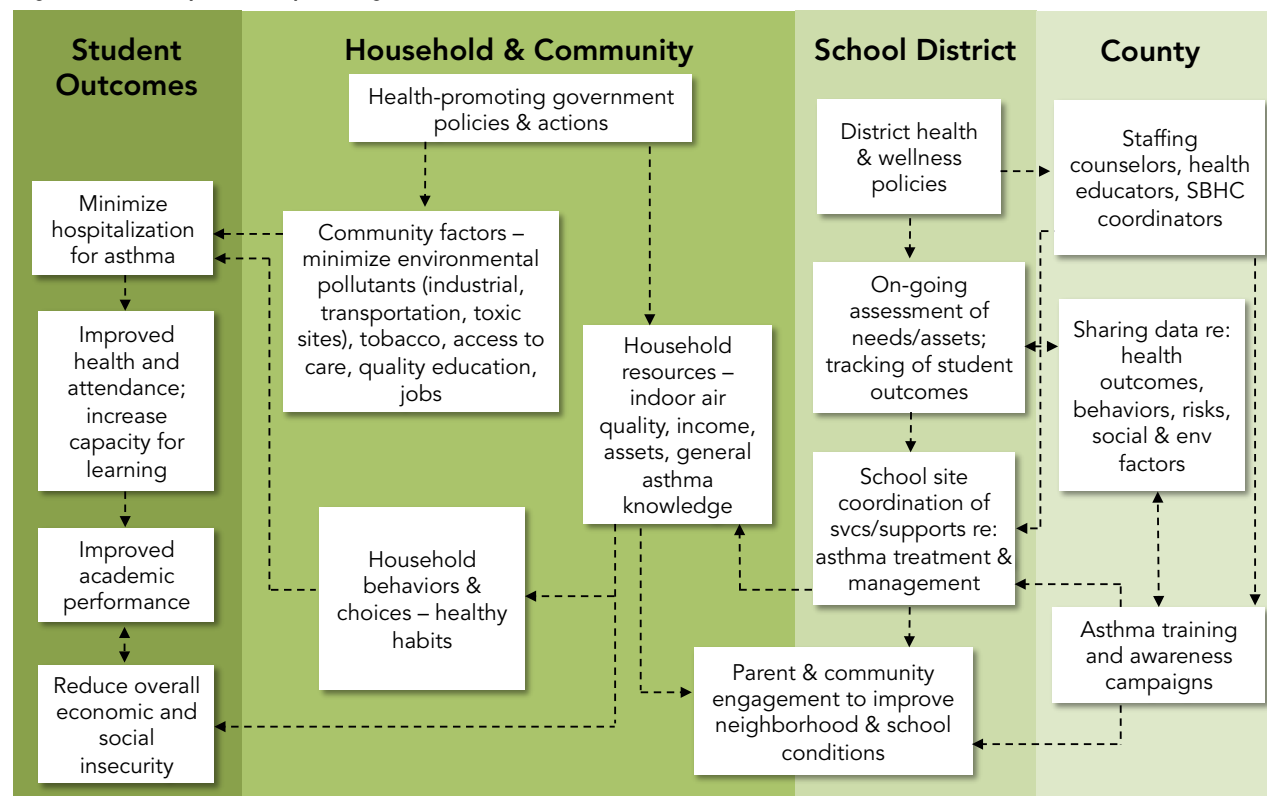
Student Outcomes

Minimize hospitalization for asthma

Improved health and attendance; increase capacity for learning

Improved academic performance

Reduce overall economic and social insecurity

Household & Community

Health-promoting government policies & actions

Community factors – minimize environmental pollutants (industrial, transportation, toxic sites), tobacco, access to care, quality education, jobs

Household resources – indoor air quality, income, assets, general asthma knowledge

Household behaviors & choices – healthy habits

Parent & community engagement to improve neighborhood & school conditions

School District

District health & wellness policies

On-going assessment of needs/assets; tracking of student outcomes

School site coordination of svcs/supports re: asthma treatment & management

County

Staffing counselors, health educators, SBHC coordinators

Sharing data re: health outcomes, behaviors, risks, social & env factors

Asthma training and awareness campaigns